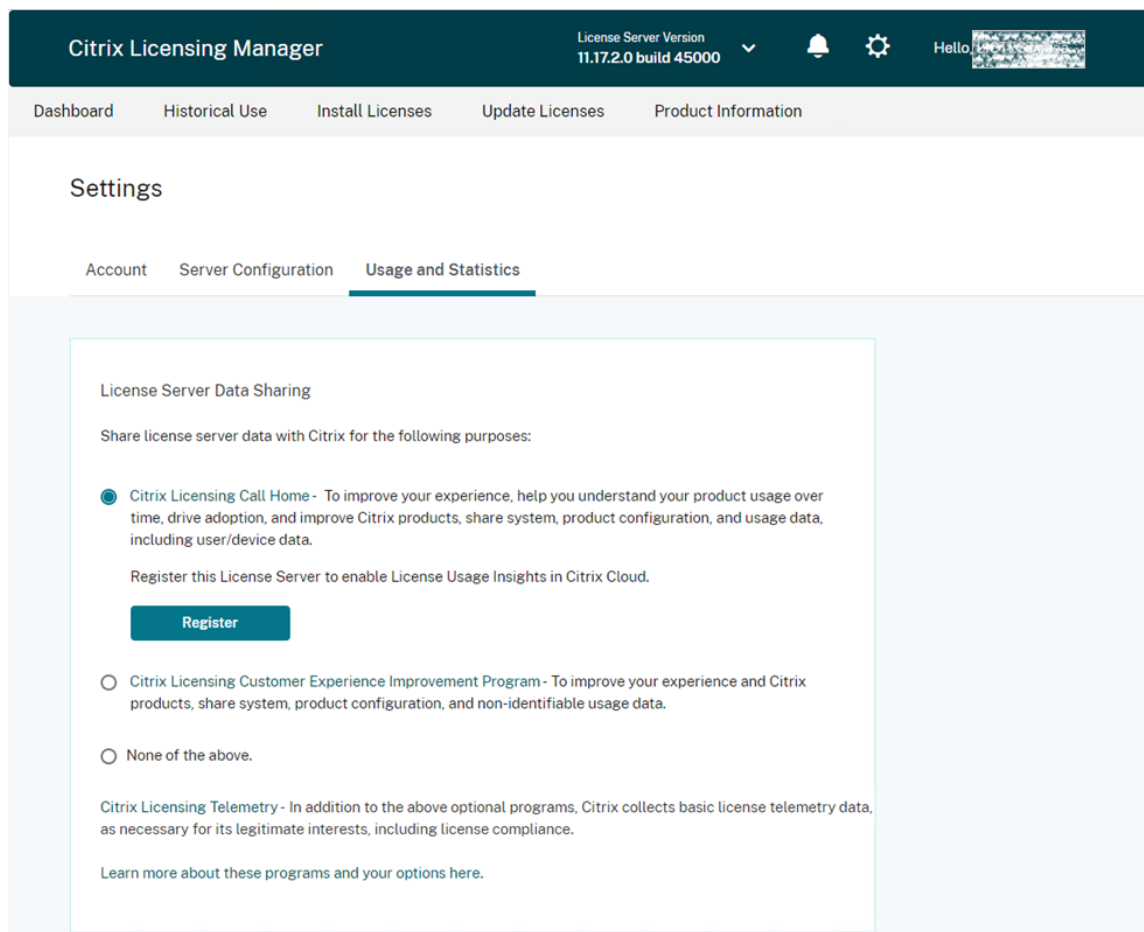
Citrix Licensing Manager

License Server Version
11.17.2.0 build 45000

Hello, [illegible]

Dashboard Historical Use Install Licenses Update Licenses Product Information

Settings

Account Server Configuration Usage and Statistics

License Server Data Sharing

Share license server data with Citrix for the following purposes:

Citrix Licensing Call Home - To improve your experience, help you understand your product usage over time, drive adoption, and improve Citrix products, share system, product configuration, and usage data, including user/device data.

Register this License Server to enable License Usage Insights in Citrix Cloud.

Register

Citrix Licensing Customer Experience Improvement Program - To improve your experience and Citrix products, share system, product configuration, and non-identifiable usage data.

None of the above.

Citrix Licensing Telemetry - In addition to the above optional programs, Citrix collects basic license telemetry data, as necessary for its legitimate interests, including license compliance.

Learn more about these programs and your options here.